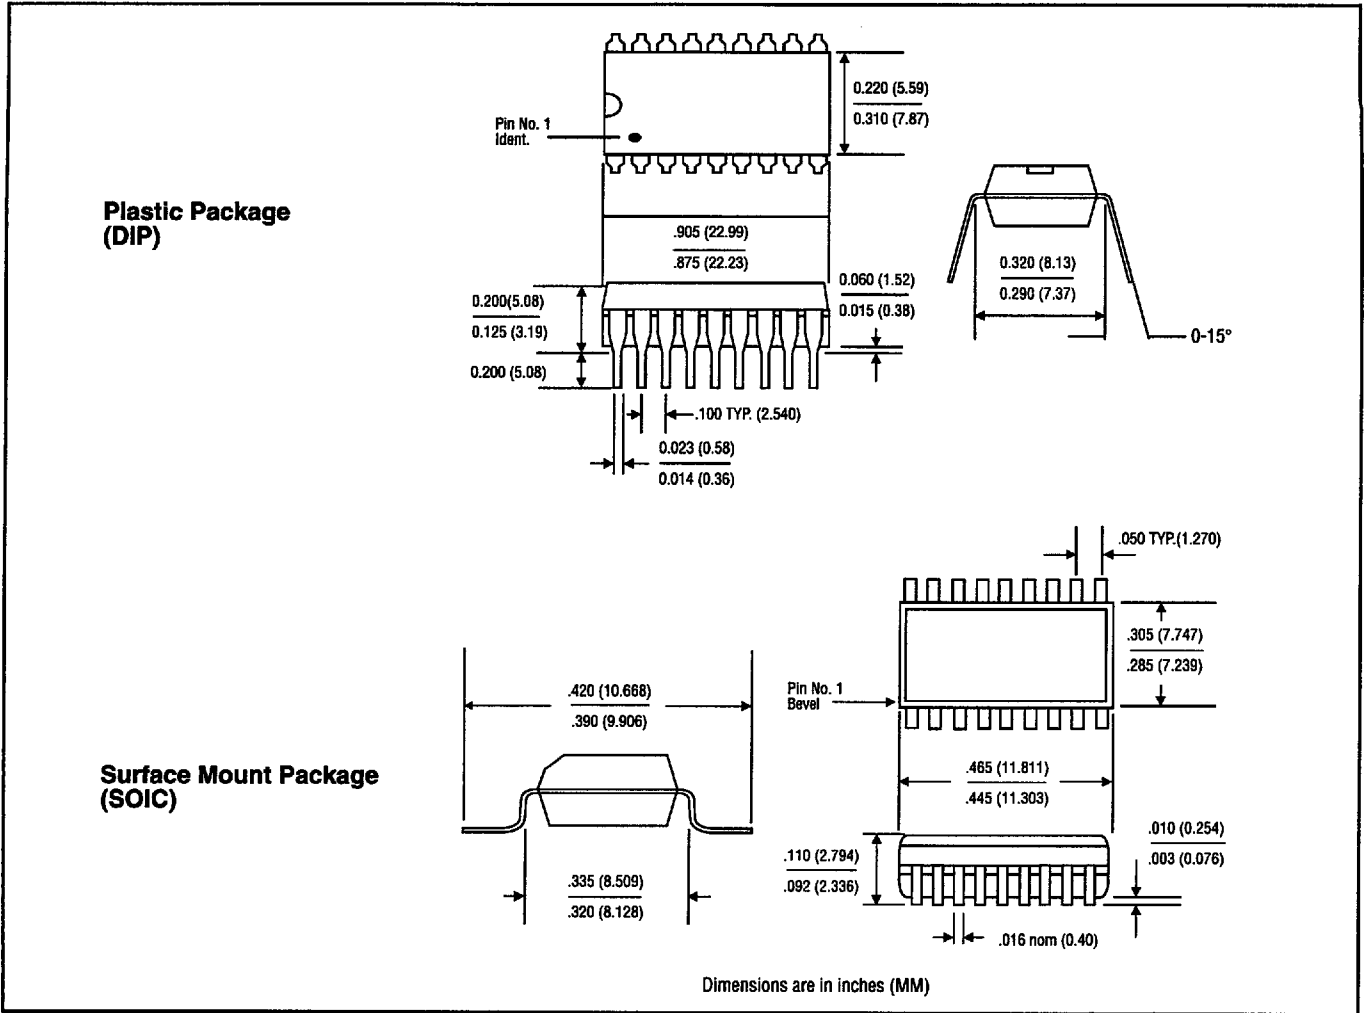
Plastic Package
(DIP)

Pin No. 1
Ident.

0.220 (5.59)
0.310 (7.87)

.905 (22.99)
.875 (22.23)

0.060 (1.52)
0.015 (0.38)

0.200(5.08)
0.125 (3.19)

0.200 (5.08)

.100 TYP. (2.540)

0.023 (0.58)
0.014 (0.36)

0.320 (8.13)
0.290 (7.37)

0-15°

Surface Mount Package
(SOIC)

.050 TYP.(1.270)

.305 (7.747)
.285 (7.239)

Pin No. 1
Bevel

.420 (10.668)
.390 (9.906)

.465 (11.811)
.445 (11.303)

.010 (0.254)
.003 (0.076)

.110 (2.794)
.092 (2.336)

.335 (8.509)
.320 (8.128)

.016 nom (0.40)

Dimensions are in inches (MM)